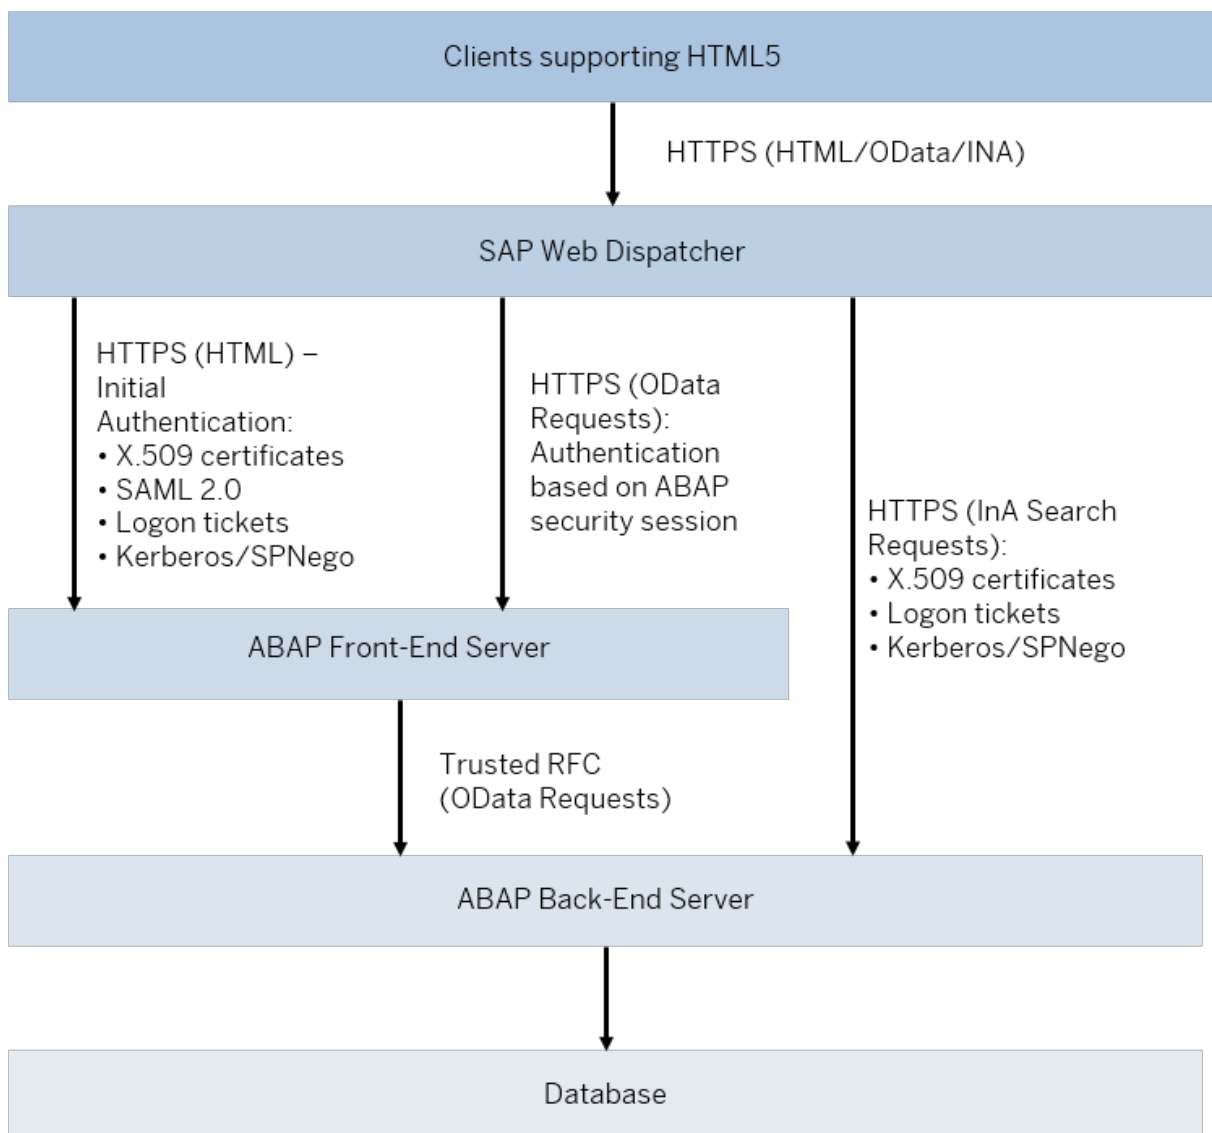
Clients supporting HTML5

HTTPS (HTML/OData/INA)

SAP Web Dispatcher

HTTPS (HTML) – Initial Authentication:
• X.509 certificates
• SAML 2.0
• Logon tickets
• Kerberos/SPNego

HTTPS (OData Requests): Authentication based on ABAP security session

HTTPS (InA Search Requests):
• X.509 certificates
• Logon tickets
• Kerberos/SPNego

ABAP Front-End Server

Trusted RFC (OData Requests)

ABAP Back-End Server

Database